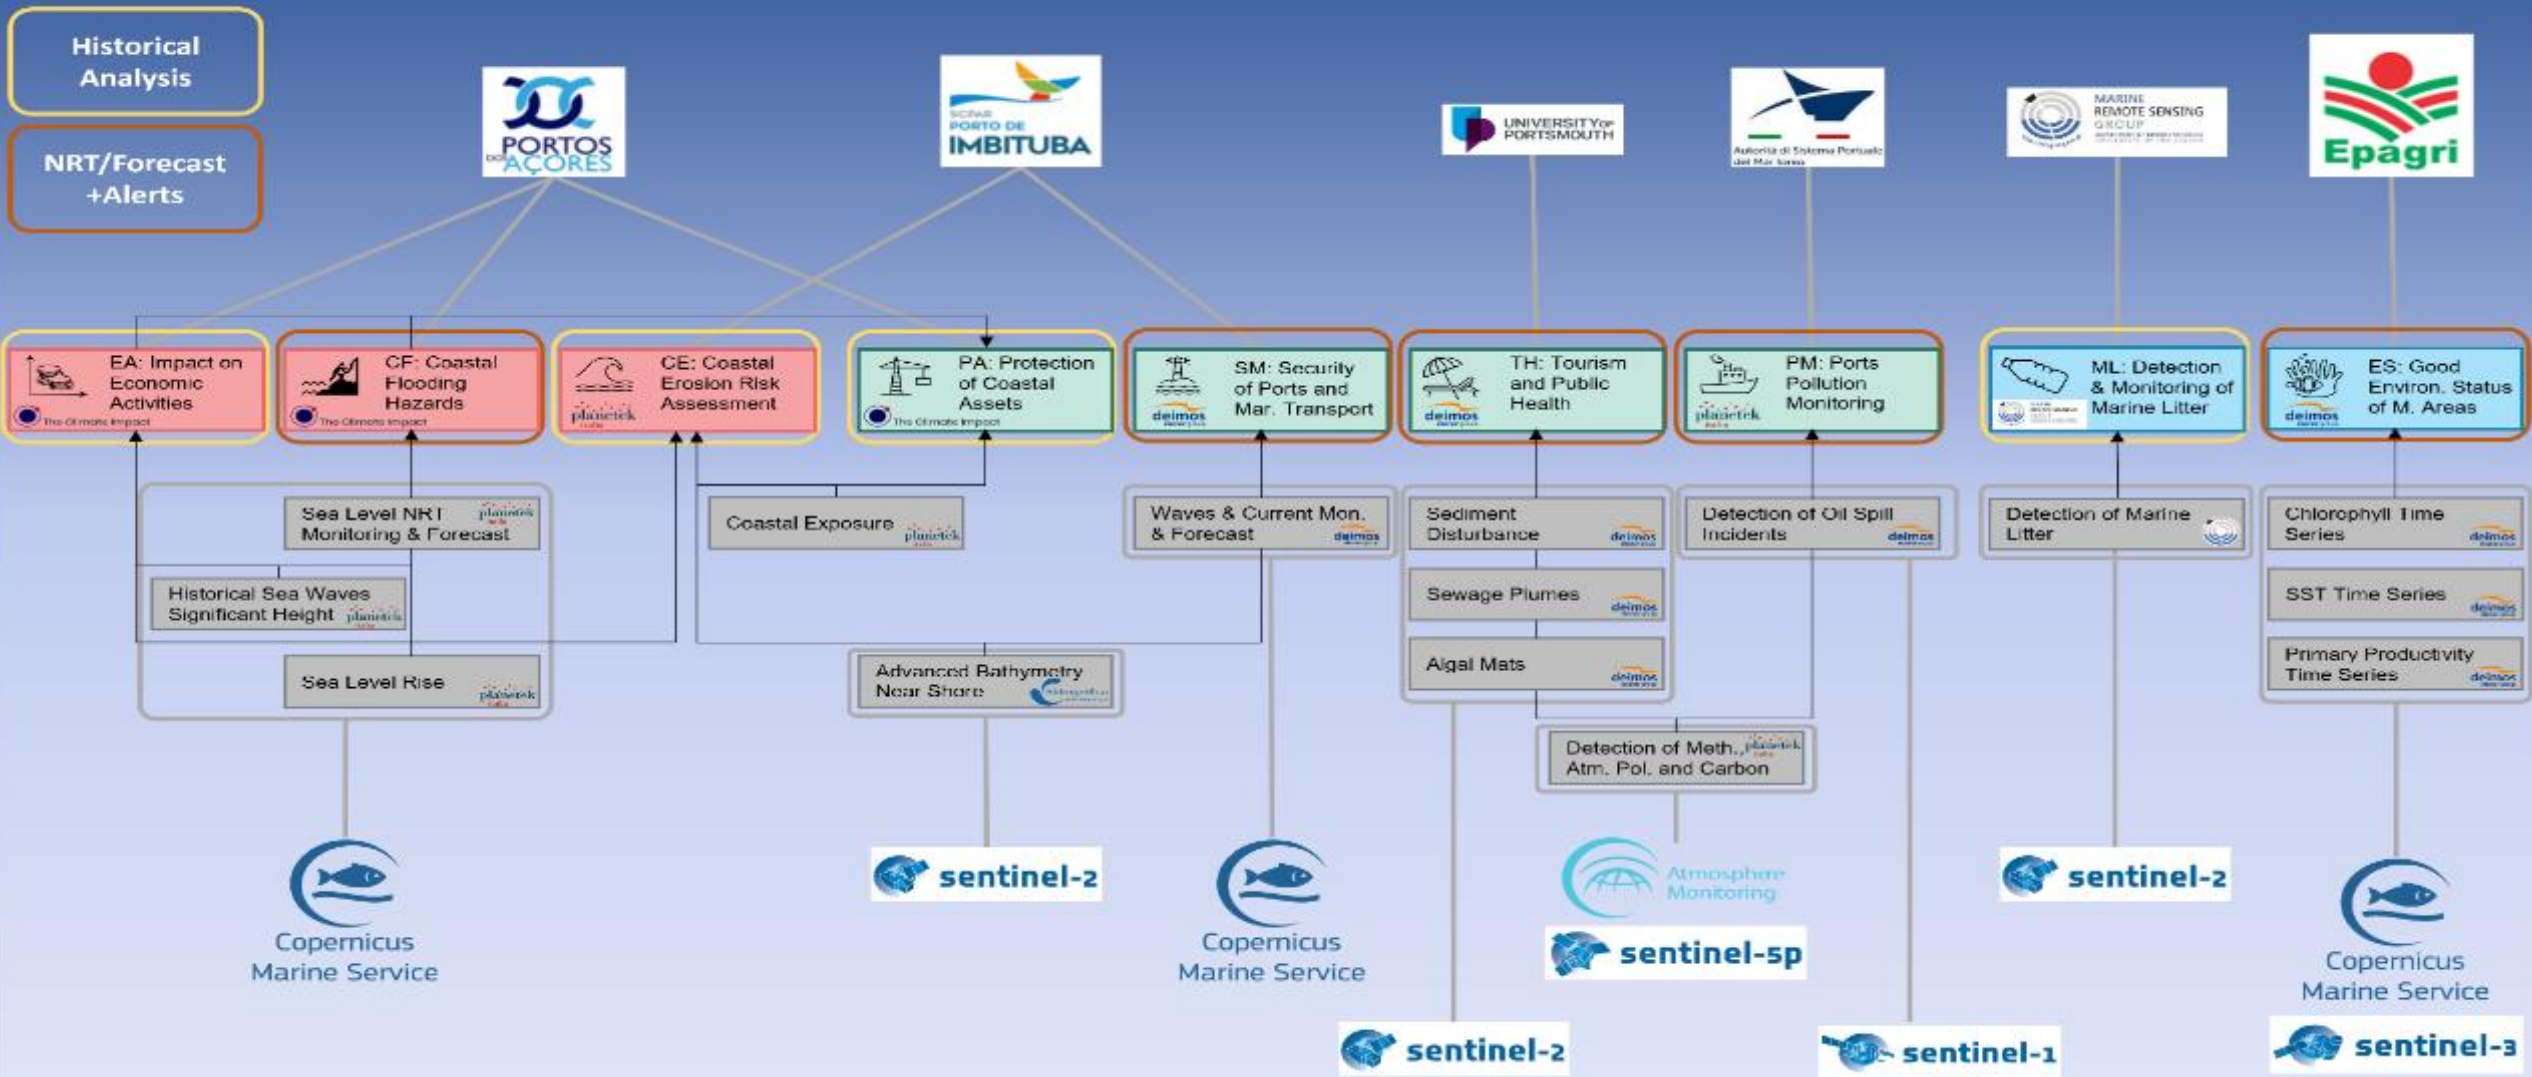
Historical Analysis

NRT/Forecast +Alerts

PORTOS DOS AÇORES

SCPAR PORTO DE IMBITUBA

UNIVERSITY OF PORTSMOUTH

Autorità di Sistema Portuale del Mar Ionio

MARINE REMOTE SENSING GROUP

Epagri

EA: Impact on Economic Activities
The Climate Impact

CF: Coastal Flooding Hazards
The Climate Impact

CE: Coastal Erosion Risk Assessment
planetek

PA: Protection of Coastal Assets
The Climate Impact

SM: Security of Ports and Mar. Transport
deimos

TH: Tourism and Public Health
deimos

PM: Ports Pollution Monitoring
planetek

ML: Detection & Monitoring of Marine Litter

ES: Good Environ. Status of M. Areas
deimos

Sea Level NRT Monitoring & Forecast
planetek

Historical Sea Waves Significant Height
planetek

Sea Level Rise
planetek

Coastal Exposure
planetek

Advanced Bathymetry Near Shore

Waves & Current Mon. & Forecast
deimos

Sediment Disturbance
deimos

Sewage Plumes
deimos

Algal Mats
deimos

Detection of Oil Spill Incidents
deimos

Detection of Meth., Atm. Pol. and Carbon
planetek

Detection of Marine Litter

Chlorophyll Time Series
deimos

SST Time Series
deimos

Primary Productivity Time Series
deimos

Copernicus Marine Service

sentinel-2

Copernicus Marine Service

Atmosphere Monitoring

sentinel-5p

sentinel-2

Copernicus Marine Service

sentinel-2

sentinel-1

sentinel-3